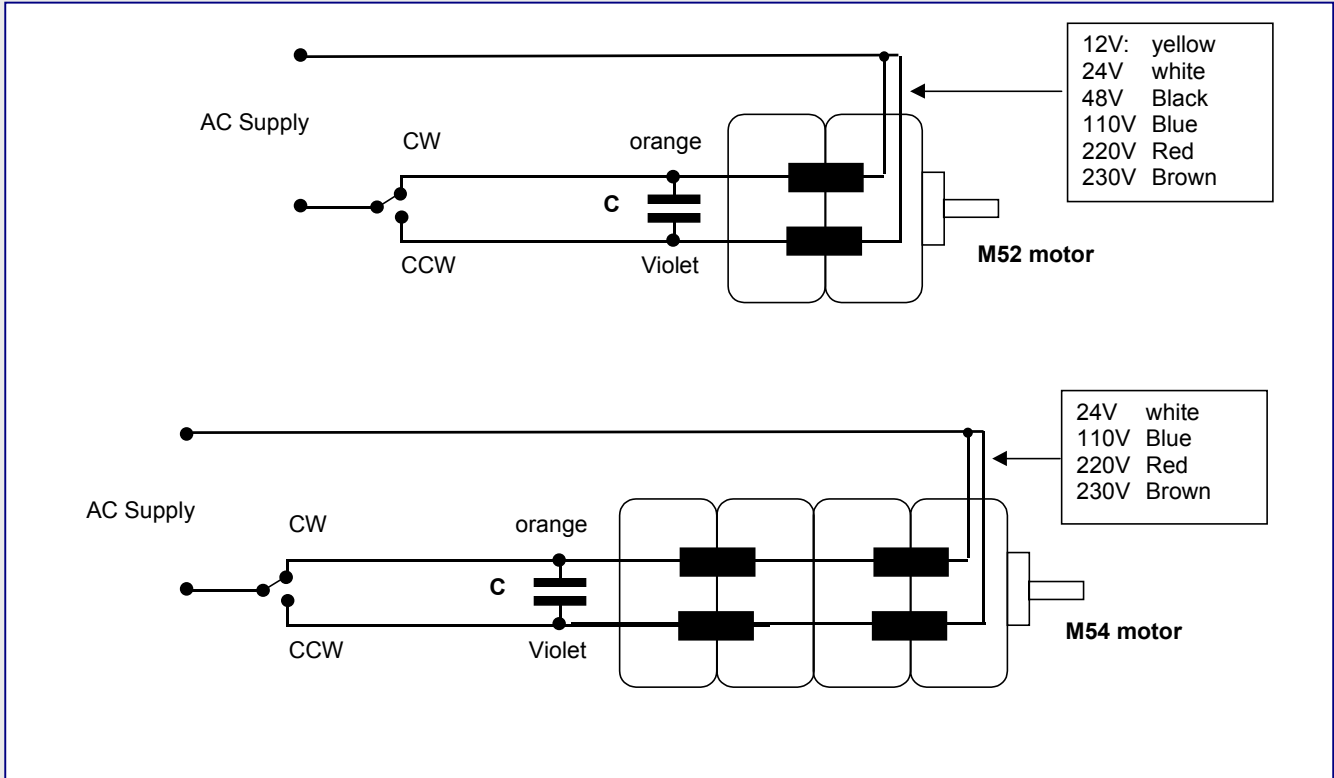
| 12V: | yellow |
|---|---|
| 24V | white |
| 48V | Black |
| 110V | Blue |
| 220V | Red |
| 230V | Brown |

AC Supply

CW

orange

C

CCW

Violet

M52 motor

| 24V | white |
|---|---|
| 110V | Blue |
| 220V | Red |
| 230V | Brown |

AC Supply

CW

orange

C

CCW

Violet

M54 motor